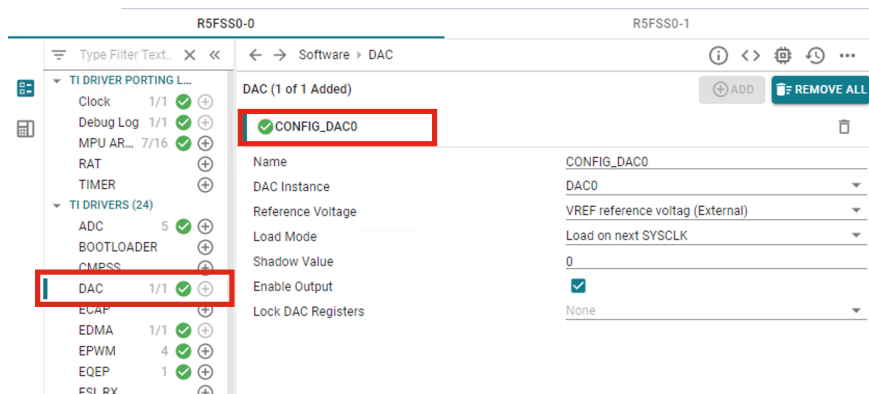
R5FSS0-0

R5FSS0-1

Type Filter Text... ✕ «

← → Software ▸ DAC

▾ TI DRIVER PORTING L...

Clock 1/1

Debug Log 1/1

MPU AR... 7/16

RAT

TIMER

▾ TI DRIVERS (24)

ADC 5

BOOTLOADER

CMPSS

DAC 1/1

ECAP

EDMA 1/1

EPWM 4

EQEP 1

FSI RX

DAC (1 of 1 Added)

ADD

REMOVE ALL

CONFIG_DAC0

| | |
|---|---|
| Name | CONFIG_DAC0 |
| DAC Instance | DAC0 |
| Reference Voltage | VREF reference voltag (External) |
| Load Mode | Load on next SYSCLK |
| Shadow Value | 0 |
| Enable Output | |
| Lock DAC Registers | None |